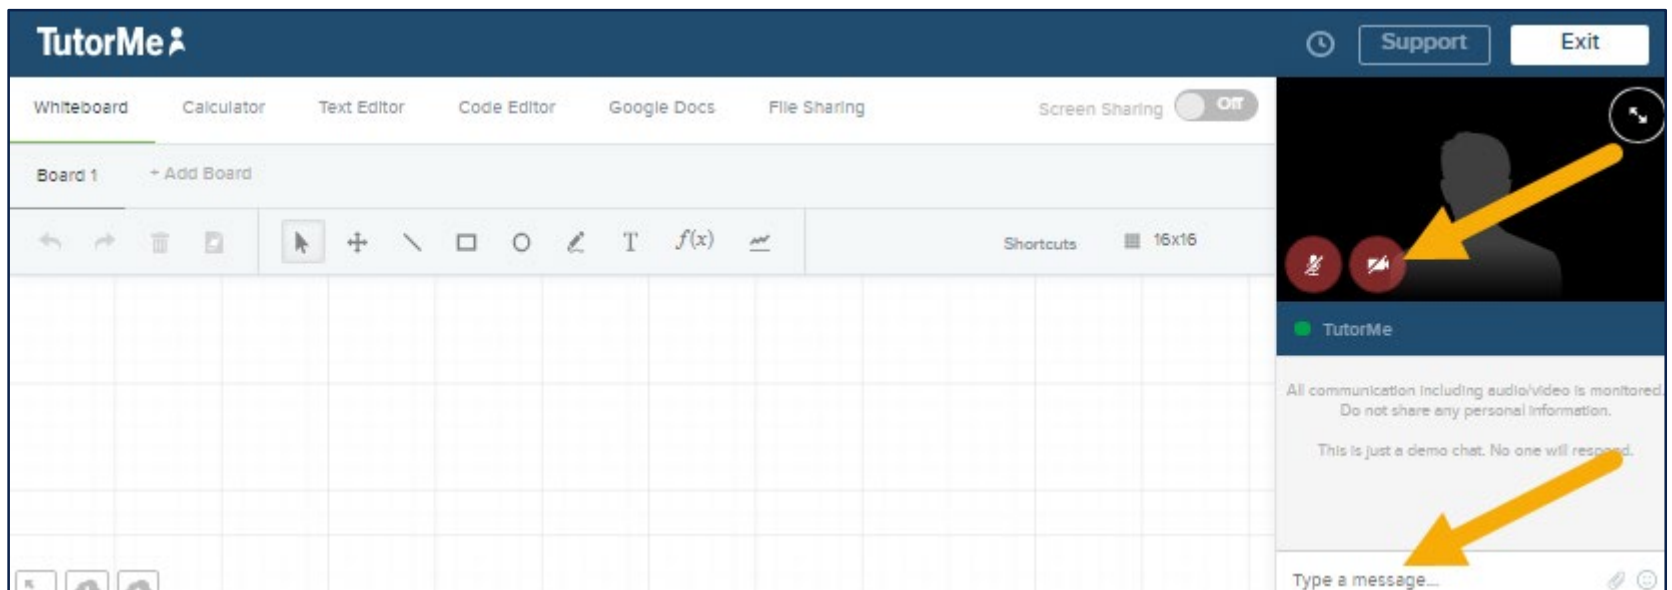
TutorMe

Support Exit

Whiteboard Calculator Text Editor Code Editor Google Docs File Sharing Screen Sharing Off

Board 1 + Add Board

T $f(x)$ Shortcuts 16x16

TutorMe

All communication including audio/video is monitored. Do not share any personal information.

This is just a demo chat. No one will respond.

Type a message...